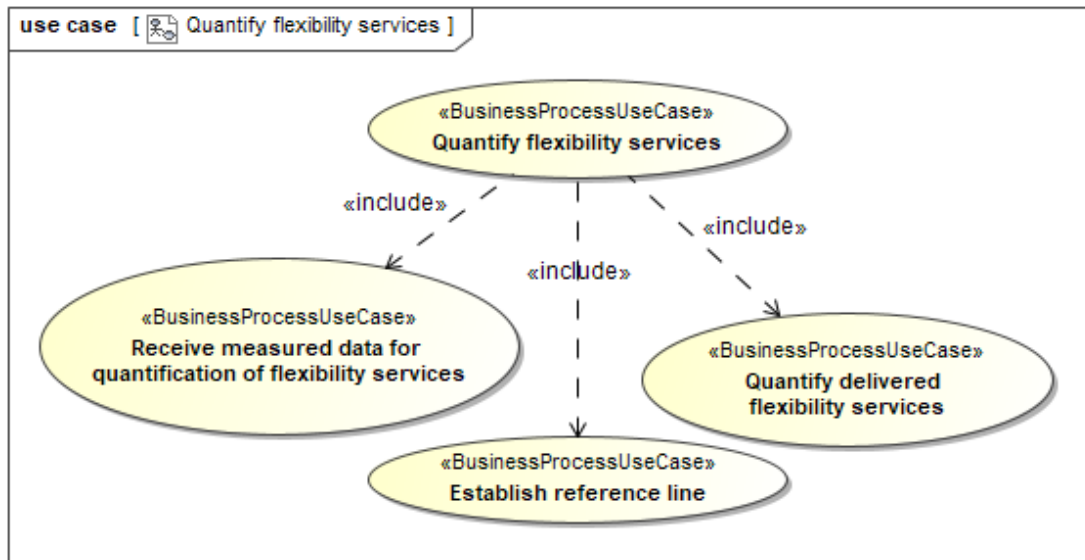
use case [ Quantify flexibility services ]

«BusinessProcessUseCase»
Quantify flexibility services

«include»

«include»

«include»

«BusinessProcessUseCase»
Receive measured data for quantification of flexibility services

«BusinessProcessUseCase»
Quantify delivered flexibility services

«BusinessProcessUseCase»
Establish reference line